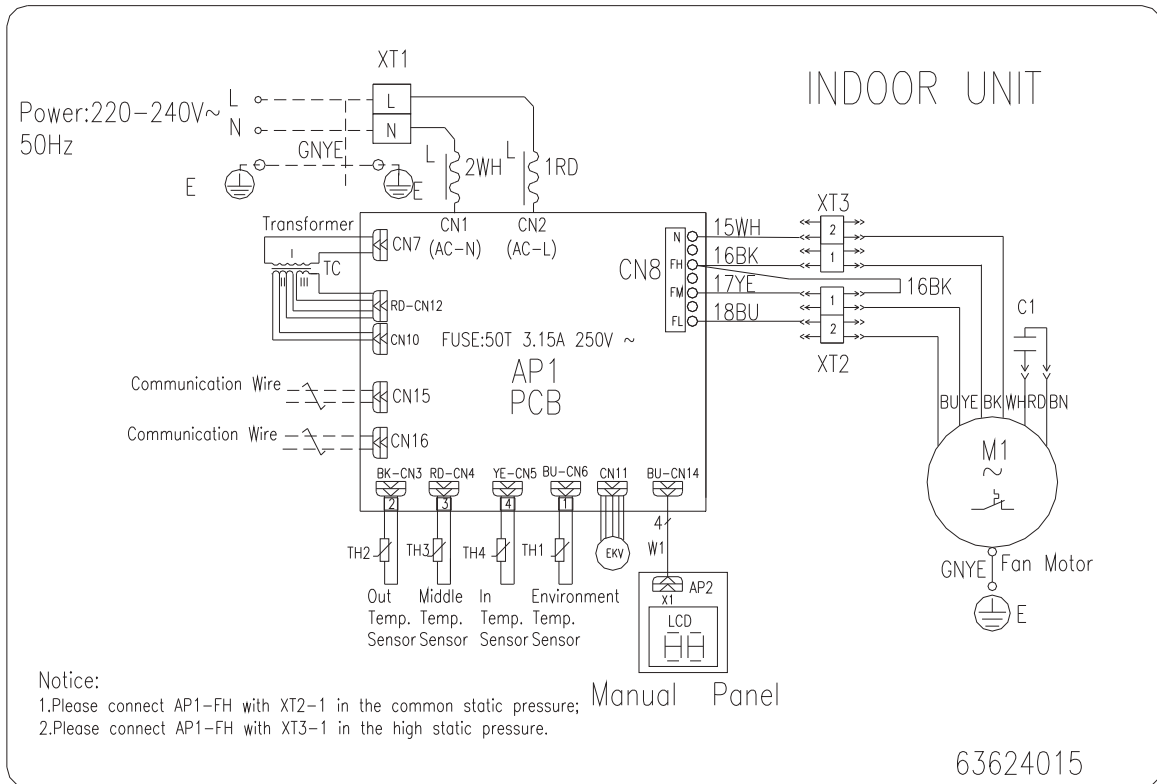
XT1

INDOOR UNIT

Power:220–240V~ L
N
50Hz

L
N

GNYE

E
E

L 2WH L 1RD

Transformer
CN7
CN1 (AC–N)
CN2 (AC–L)

TC
I
II
III

RD–CN12

CN10

FUSE:50T 3.15A 250V ~

CN8
N
FH
FM
FL

15WH
16BK
17YE
18BU

16BK

XT3
2
1

XT2
1
2

C1

AP1
PCB

Communication Wire
CN15

Communication Wire
CN16

BU YE BK WH RD BN

M1
~

BK–CN3 RD–CN4 YE–CN5 BU–CN6 CN11 BU–CN14
2 3 4 1

4
W1

TH2 TH3 TH4 TH1

EKV

AP2
X1

LCD
HH

Out Temp. Sensor
Middle Temp. Sensor
In Temp. Sensor
Environment Temp. Sensor

GNYE Fan Motor
E

Notice:
1.Please connect AP1–FH with XT2–1 in the common static pressure;
2.Please connect AP1–FH with XT3–1 in the high static pressure.

Manual Panel

63624015